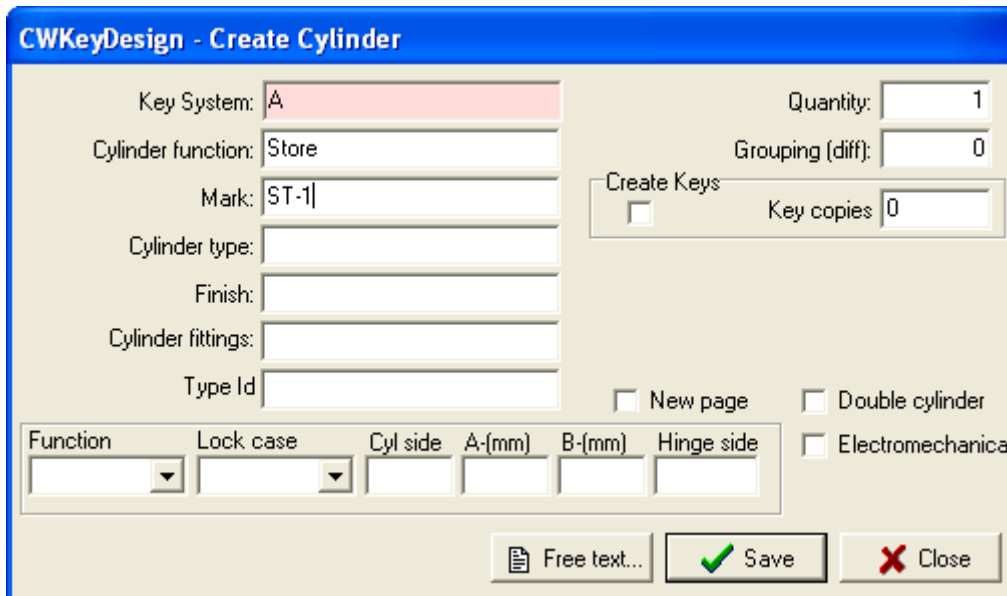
CWKeyDesign - Create Cylinder

Key System: A

Cylinder function: Store

Mark: ST-1

Cylinder type:

Finish:

Cylinder fittings:

Type Id

Quantity: 1

Grouping (diff): 0

Create Keys

Key copies 0

New page

Double cylinder

Electromechanica

| Function | Lock case | Cyl side | A-(mm) | B-(mm) | Hinge side |
|---|---|---|---|---|---|
| | | | | | |

Free text...

Save

Close